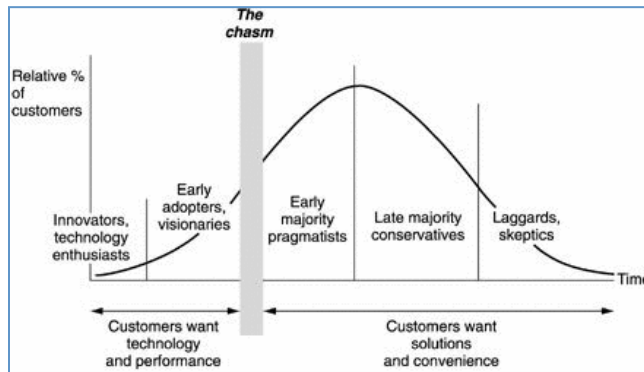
The chasm

Relative % of customers

Innovators, technology enthusiasts

Early adopters, visionaries

Early majority pragmatists

Late majority conservatives

Laggards, skeptics

Time

Customers want technology and performance

Customers want solutions and convenience